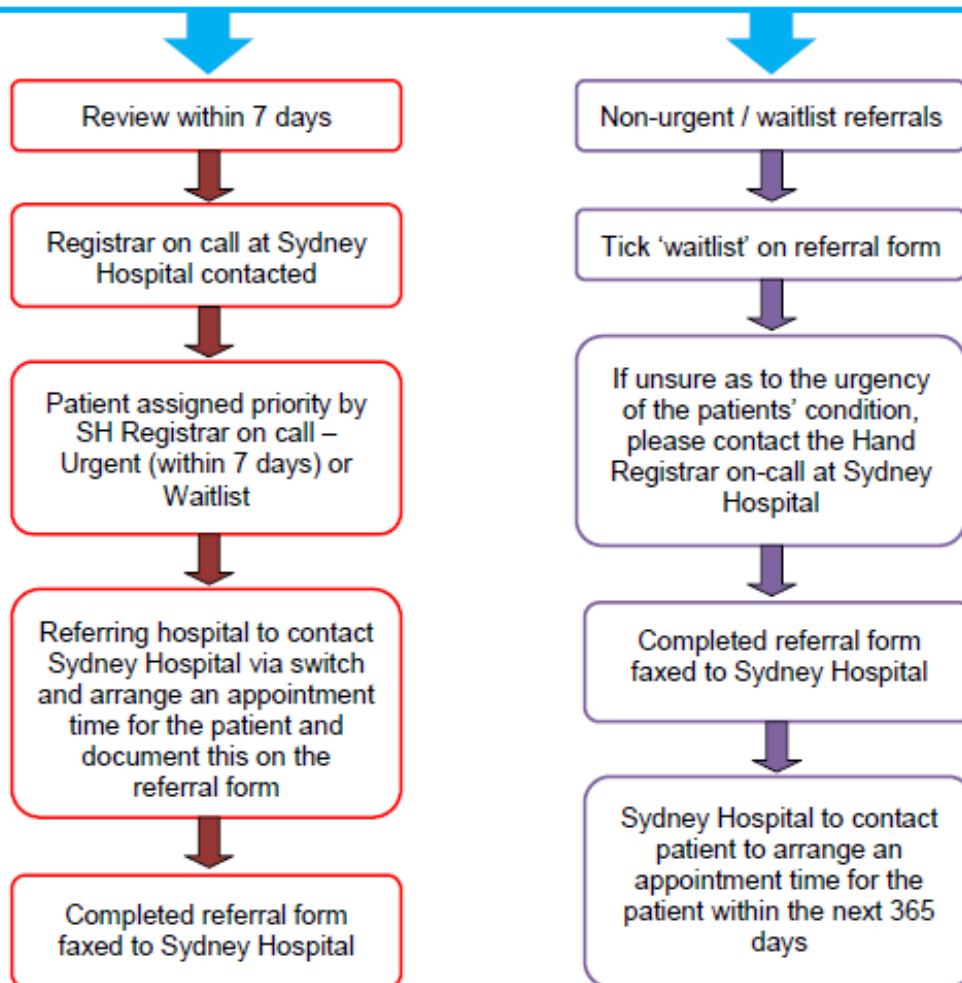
Review within 7 days

Registrar on call at Sydney Hospital contacted

Patient assigned priority by SH Registrar on call – Urgent (within 7 days) or Waitlist

Referring hospital to contact Sydney Hospital via switch and arrange an appointment time for the patient and document this on the referral form

Completed referral form faxed to Sydney Hospital

Non-urgent / waitlist referrals

Tick 'waitlist' on referral form

If unsure as to the urgency of the patients' condition, please contact the Hand Registrar on-call at Sydney Hospital

Completed referral form faxed to Sydney Hospital

Sydney Hospital to contact patient to arrange an appointment time for the patient within the next 365 days